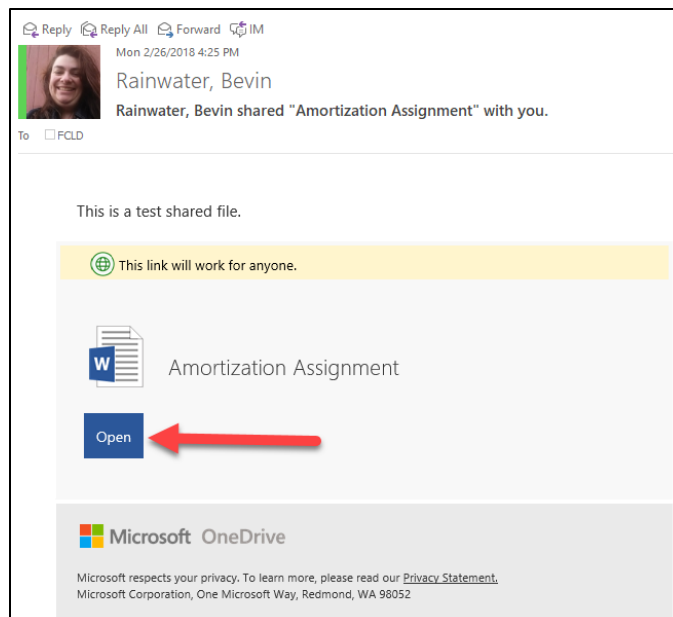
Reply Reply All Forward IM

Mon 2/26/2018 4:25 PM

Rainwater, Bevin

Rainwater, Bevin shared "Amortization Assignment" with you.

To FCLD

This is a test shared file.

This link will work for anyone.

W

Amortization Assignment

Open

Microsoft OneDrive

Microsoft respects your privacy. To learn more, please read our Privacy Statement.
Microsoft Corporation, One Microsoft Way, Redmond, WA 98052